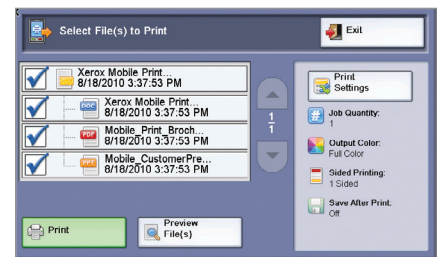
Select File(s) to Print

Exit

Xerox Mobile Print...
8/18/2010 3:37:53 PM

DOC
Xerox Mobile Print...
8/18/2010 3:37:53 PM

PDF
Mobile_Print_Broch...
8/18/2010 3:37:53 PM

PPT
Mobile_CustomerPre...
8/18/2010 3:37:53 PM

1
1

Print Settings

Job Quantity:
1

Output Color:
Full Color

Sided Printing:
1 Sided

Save After Print:
Off

Print

Preview File(s)